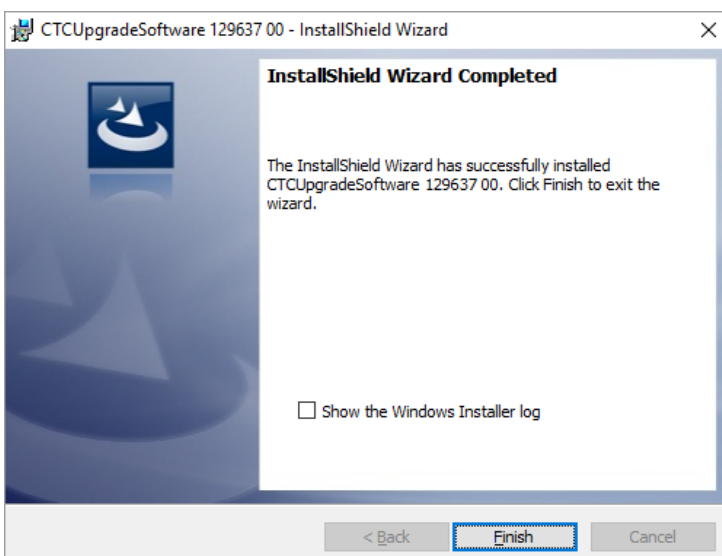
CTCUpgradeSoftware 129637 00 - InstallShield Wizard

×

InstallShield Wizard Completed

The InstallShield Wizard has successfully installed CTCUpgradeSoftware 129637 00. Click Finish to exit the wizard.

Show the Windows Installer log

< Back

Finish

Cancel